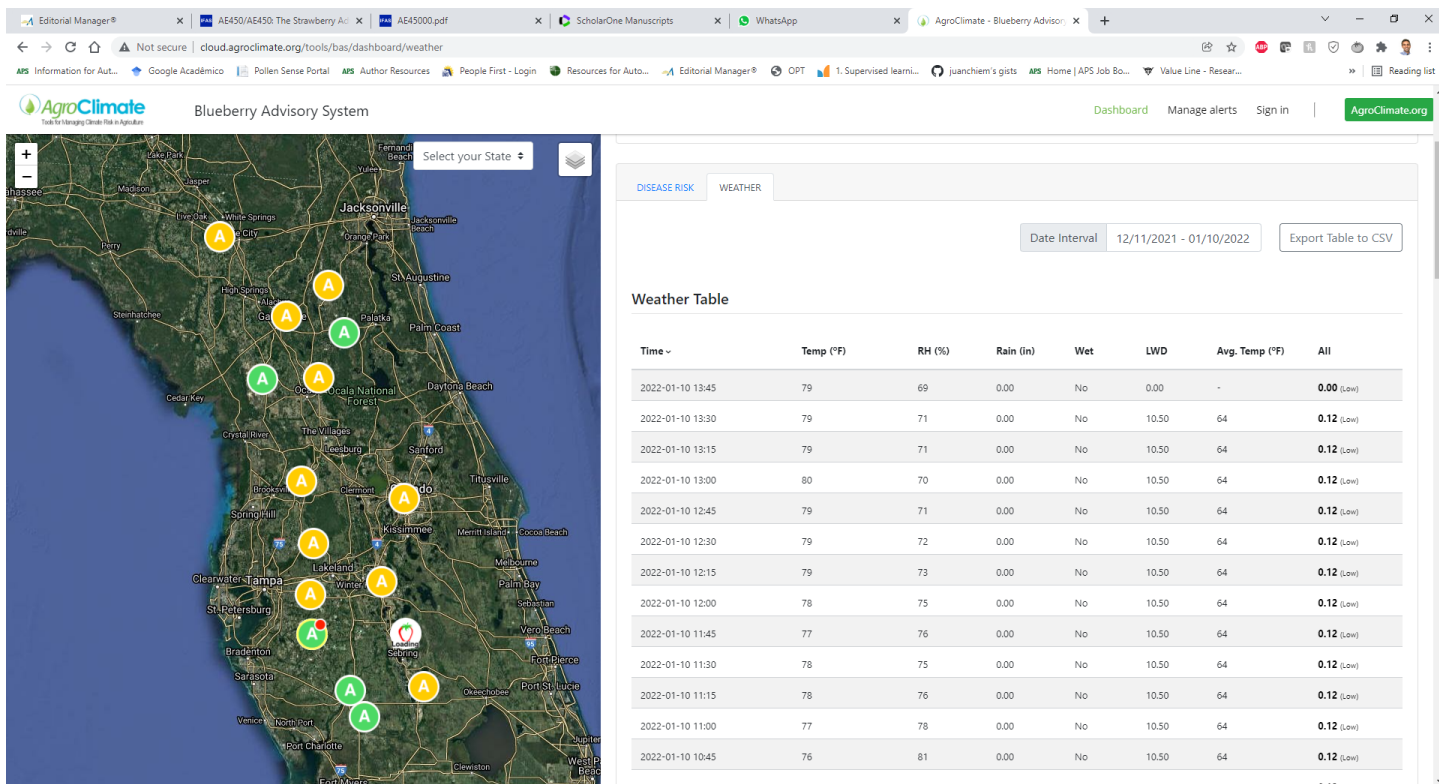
Editorial Manager® × AE450/AE450: The Strawberry Ad × AE45000.pdf × ScholarOne Manuscripts × WhatsApp × AgroClimate - Blueberry Advisor × +

Not secure | cloud.agroclimate.org/tools/bas/dashboard/weather

Information for Aut... Google Acadêmico Pollen Sense Portal Author Resources People First - Login Resources for Auto... Editorial Manager® OPT 1. Supervised learni... juanchiem's gists Home | APS Job Bo... Value Line - Resear... » Reading list

AgroClimate
Tools for Managing Climate Risk in Agriculture

Blueberry Advisory System

Dashboard Manage alerts Sign in AgroClimate.org

+
−
Select your State

Lake Park
Jasper
Madison
Fernandina Beach
Yulee
Jacksonville
Jacksonville Beach
Live Oak
White Springs
Perry
Orange Park
St. Augustine
High Springs
Alachua
Gainesville
Steinhatchee
Palatka
Palm Coast
Ocala
Ocala National Forest
Daytona Beach
Cedar Key
The Villages
Crystal River
Leesburg
Sanford
Titusville
Brooksville
Clermont
Orlando
Spring Hill
Kissimmee
Merritt Island
Cocoa Beach
Lakeland
Clearwater
Tampa
Winter Haven
Melbourne
Palm Bay
St. Petersburg
Sebastian
Vero Beach
Bradenton
Sebring
Loading
Fort Pierce
Sarasota
Port St. Lucie
Okeechobee
Venice
North Port
Port Charlotte
Clewiston
Jupiter
West Palm Beach
A

DISEASE RISK WEATHER

Date Interval 12/11/2021 - 01/10/2022 Export Table to CSV

Weather Table

| Time | Temp (°F) | RH (%) | Rain (in) | Wet | LWD | Avg. Temp (°F) | All |
|---|---|---|---|---|---|---|---|
| 2022-01-10 13:45 | 79 | 69 | 0.00 | No | 0.00 | - | 0.00 (Low) |
| 2022-01-10 13:30 | 79 | 71 | 0.00 | No | 10.50 | 64 | 0.12 (Low) |
| 2022-01-10 13:15 | 79 | 71 | 0.00 | No | 10.50 | 64 | 0.12 (Low) |
| 2022-01-10 13:00 | 80 | 70 | 0.00 | No | 10.50 | 64 | 0.12 (Low) |
| 2022-01-10 12:45 | 79 | 71 | 0.00 | No | 10.50 | 64 | 0.12 (Low) |
| 2022-01-10 12:30 | 79 | 72 | 0.00 | No | 10.50 | 64 | 0.12 (Low) |
| 2022-01-10 12:15 | 79 | 73 | 0.00 | No | 10.50 | 64 | 0.12 (Low) |
| 2022-01-10 12:00 | 78 | 75 | 0.00 | No | 10.50 | 64 | 0.12 (Low) |
| 2022-01-10 11:45 | 77 | 76 | 0.00 | No | 10.50 | 64 | 0.12 (Low) |
| 2022-01-10 11:30 | 78 | 75 | 0.00 | No | 10.50 | 64 | 0.12 (Low) |
| 2022-01-10 11:15 | 78 | 76 | 0.00 | No | 10.50 | 64 | 0.12 (Low) |
| 2022-01-10 11:00 | 77 | 78 | 0.00 | No | 10.50 | 64 | 0.12 (Low) |
| 2022-01-10 10:45 | 76 | 81 | 0.00 | No | 10.50 | 64 | 0.12 (Low) |